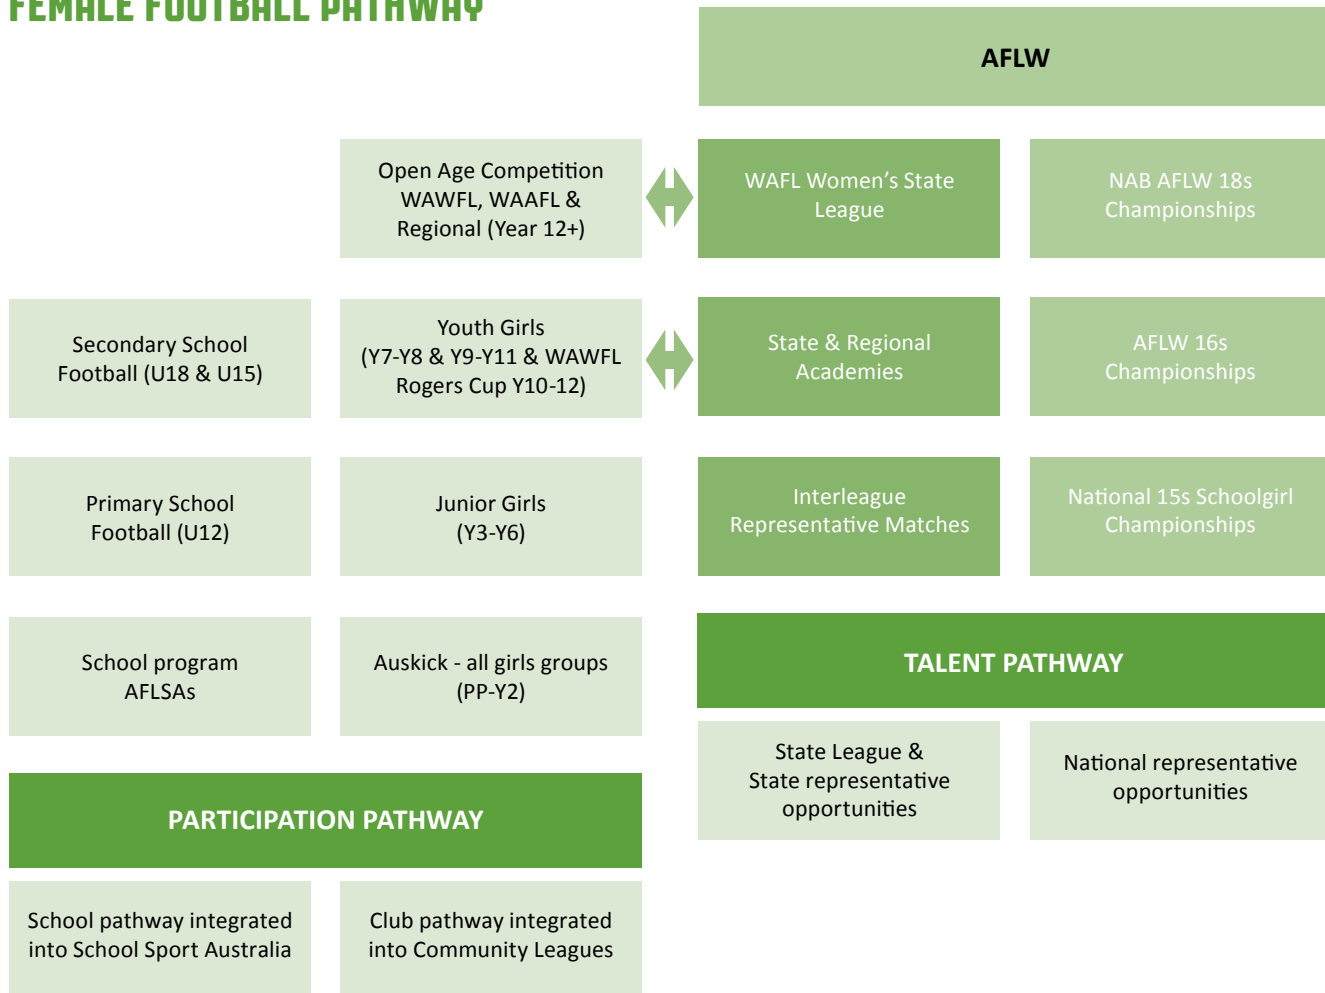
FEMALE FOOTBALL PATHWAY

AFLW

Open Age Competition WAWFL, WAAFL & Regional (Year 12+)

WAFL Women's State League

NAB AFLW 18s Championships

Secondary School Football (U18 & U15)

Youth Girls (Y7-Y8 & Y9-Y11 & WAWFL Rogers Cup Y10-12)

State & Regional Academies

AFLW 16s Championships

Primary School Football (U12)

Junior Girls (Y3-Y6)

Interleague Representative Matches

National 15s Schoolgirl Championships

School program AFLSAs

Auskick - all girls groups (PP-Y2)

TALENT PATHWAY

State League & State representative opportunities

National representative opportunities

PARTICIPATION PATHWAY

School pathway integrated into School Sport Australia

Club pathway integrated into Community Leagues